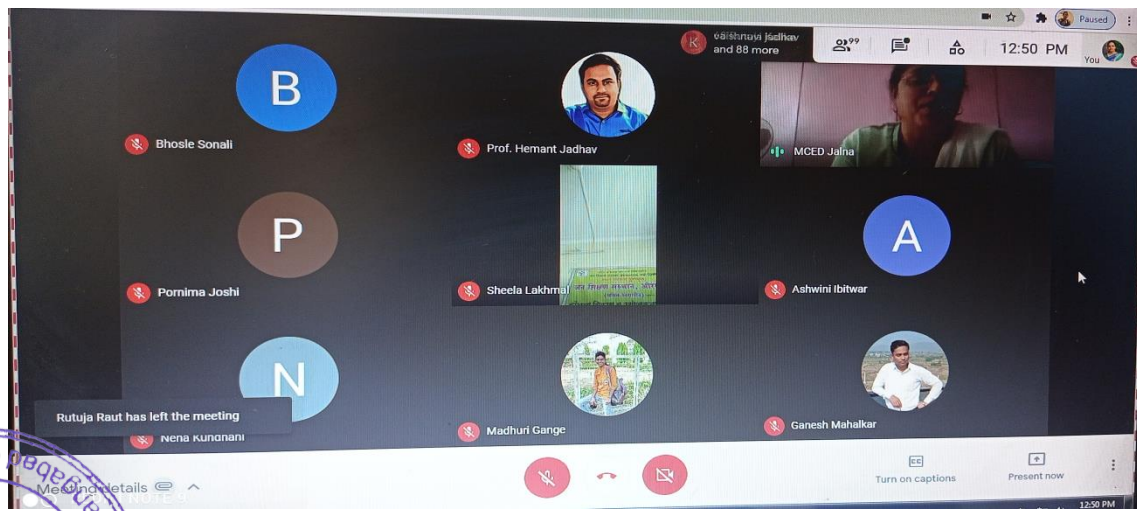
Paused

vaishnavi jadhav
and 88 more

99

12:50 PM

You

B

Bhosle Sonali

Prof. Hemant Jadhav

MCED Jalna

P

Pornima Joshi

Sheela Lakhmal

A

Ashwini Ibitwar

N

Rutuja Raut has left the meeting

Nena Kundnani

Madhuri Gange

Ganesh Mahalkar

Meeting details

CC
Turn on captions

Present now

12:50 PM